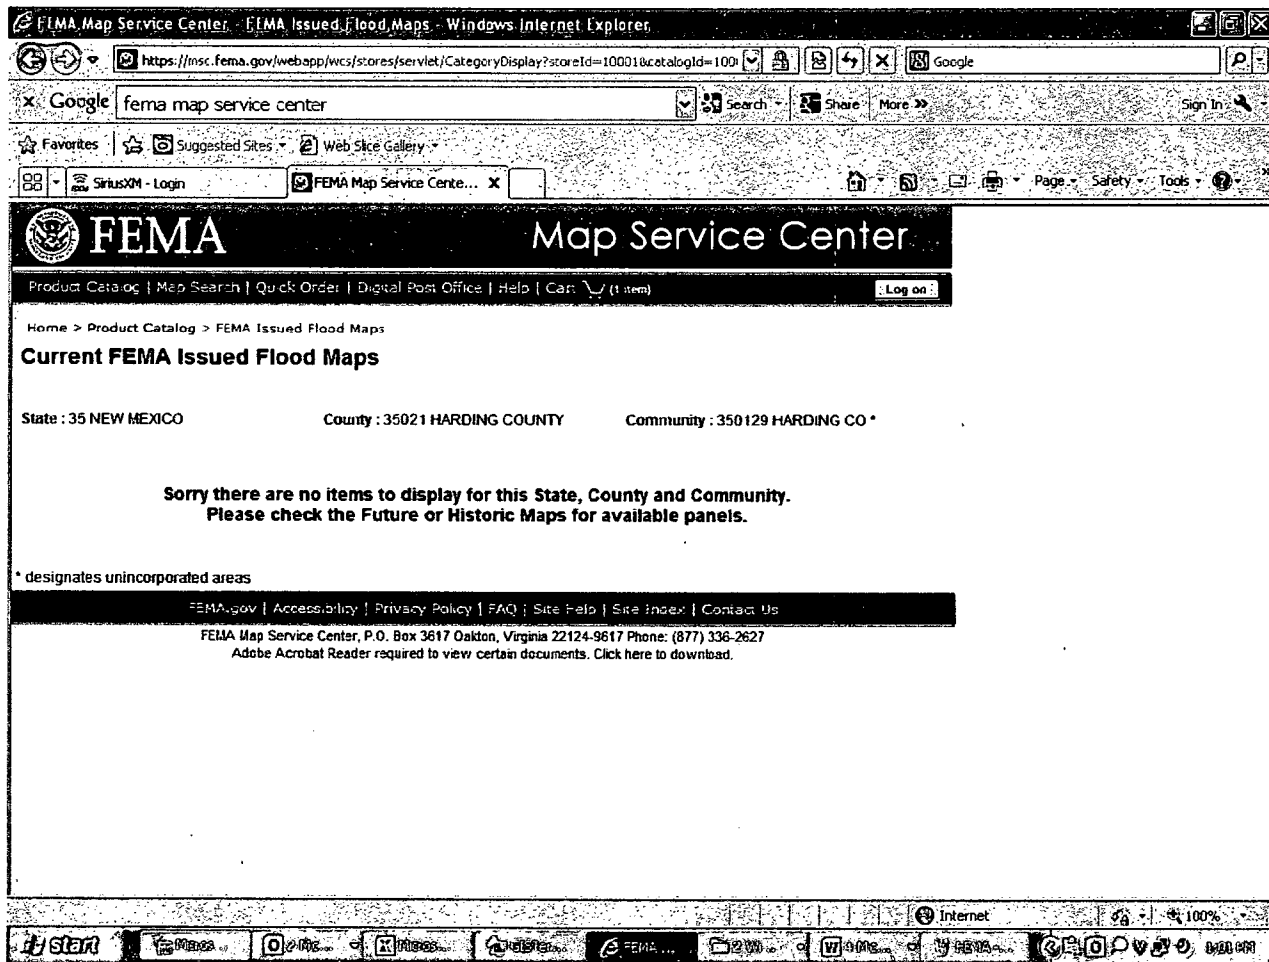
FEMA Map Service Center - FEMA Issued Flood Maps - Windows Internet Explorer

https://msc.fema.gov/webapp/wcs/stores/servlet/CategoryDisplay?storeId=10001&catalogId=100

Google

Google fema map service center

Search Share More »

Sign In

Favorites Suggested Sites Web Slice Gallery

SiriusXM - Login

FEMA Map Service Cente...

Page Safety Tools

FEMA

Map Service Center

Product Catalog | Map Search | Quick Order | Digital Post Office | Help | Cart (1 item)

Log on

Home > Product Catalog > FEMA Issued Flood Maps

Current FEMA Issued Flood Maps

State : 35 NEW MEXICO

County : 35021 HARDING COUNTY

Community : 350129 HARDING CO *

Sorry there are no items to display for this State, County and Community.
Please check the Future or Historic Maps for available panels.

* designates unincorporated areas

FEMA.gov | Accessibility | Privacy Policy | FAQ | Site Help | Site Index | Contact Us

FEMA Map Service Center, P.O. Box 3617 Oakton, Virginia 22124-9617 Phone: (877) 336-2627
Adobe Acrobat Reader required to view certain documents. Click here to download.

Internet

100%

start

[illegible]

FEMA...

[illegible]